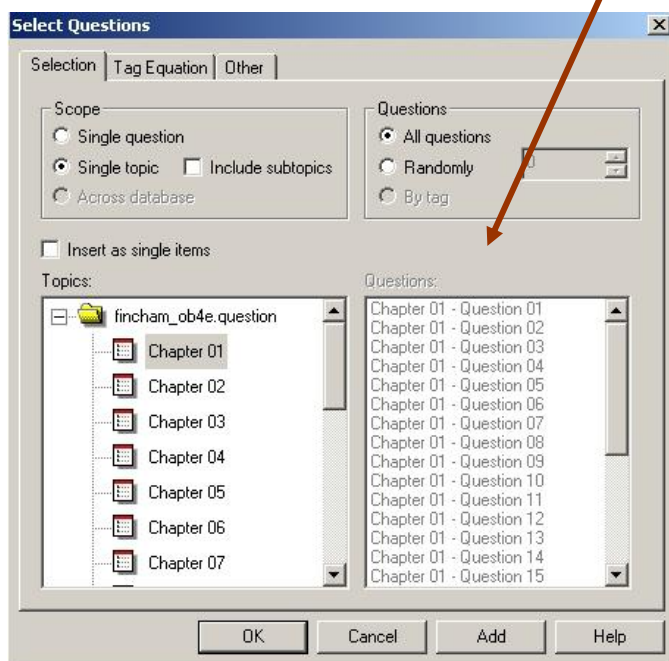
Select Questions

Selection | Tag Equation | Other

Scope
Single question
Single topic
Include subtopics
Across database

Questions
All questions
Randomly
0
By tag

Insert as single items

Topics:
fincham_ob4e.question
Chapter 01
Chapter 02
Chapter 03
Chapter 04
Chapter 05
Chapter 06
Chapter 07

Questions:
Chapter 01 - Question 01
Chapter 01 - Question 02
Chapter 01 - Question 03
Chapter 01 - Question 04
Chapter 01 - Question 05
Chapter 01 - Question 06
Chapter 01 - Question 07
Chapter 01 - Question 08
Chapter 01 - Question 09
Chapter 01 - Question 10
Chapter 01 - Question 11
Chapter 01 - Question 12
Chapter 01 - Question 13
Chapter 01 - Question 14
Chapter 01 - Question 15

OK
Cancel
Add
Help